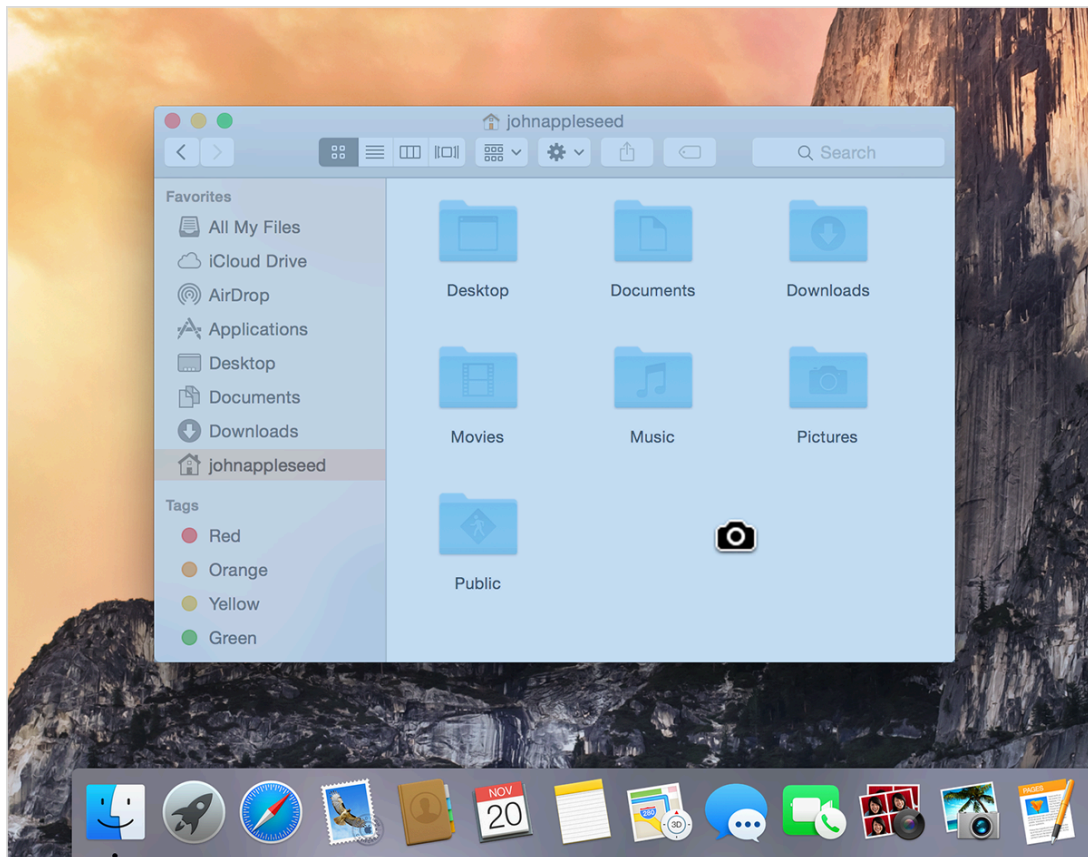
johnappleseed

Search

Favorites
All My Files
iCloud Drive
AirDrop
Applications
Desktop
Documents
Downloads
johnappleseed

Tags
Red
Orange
Yellow
Green

Desktop
Documents
Downloads
Movies
Music
Pictures
Public

NOV
20

280

3D

PAGES